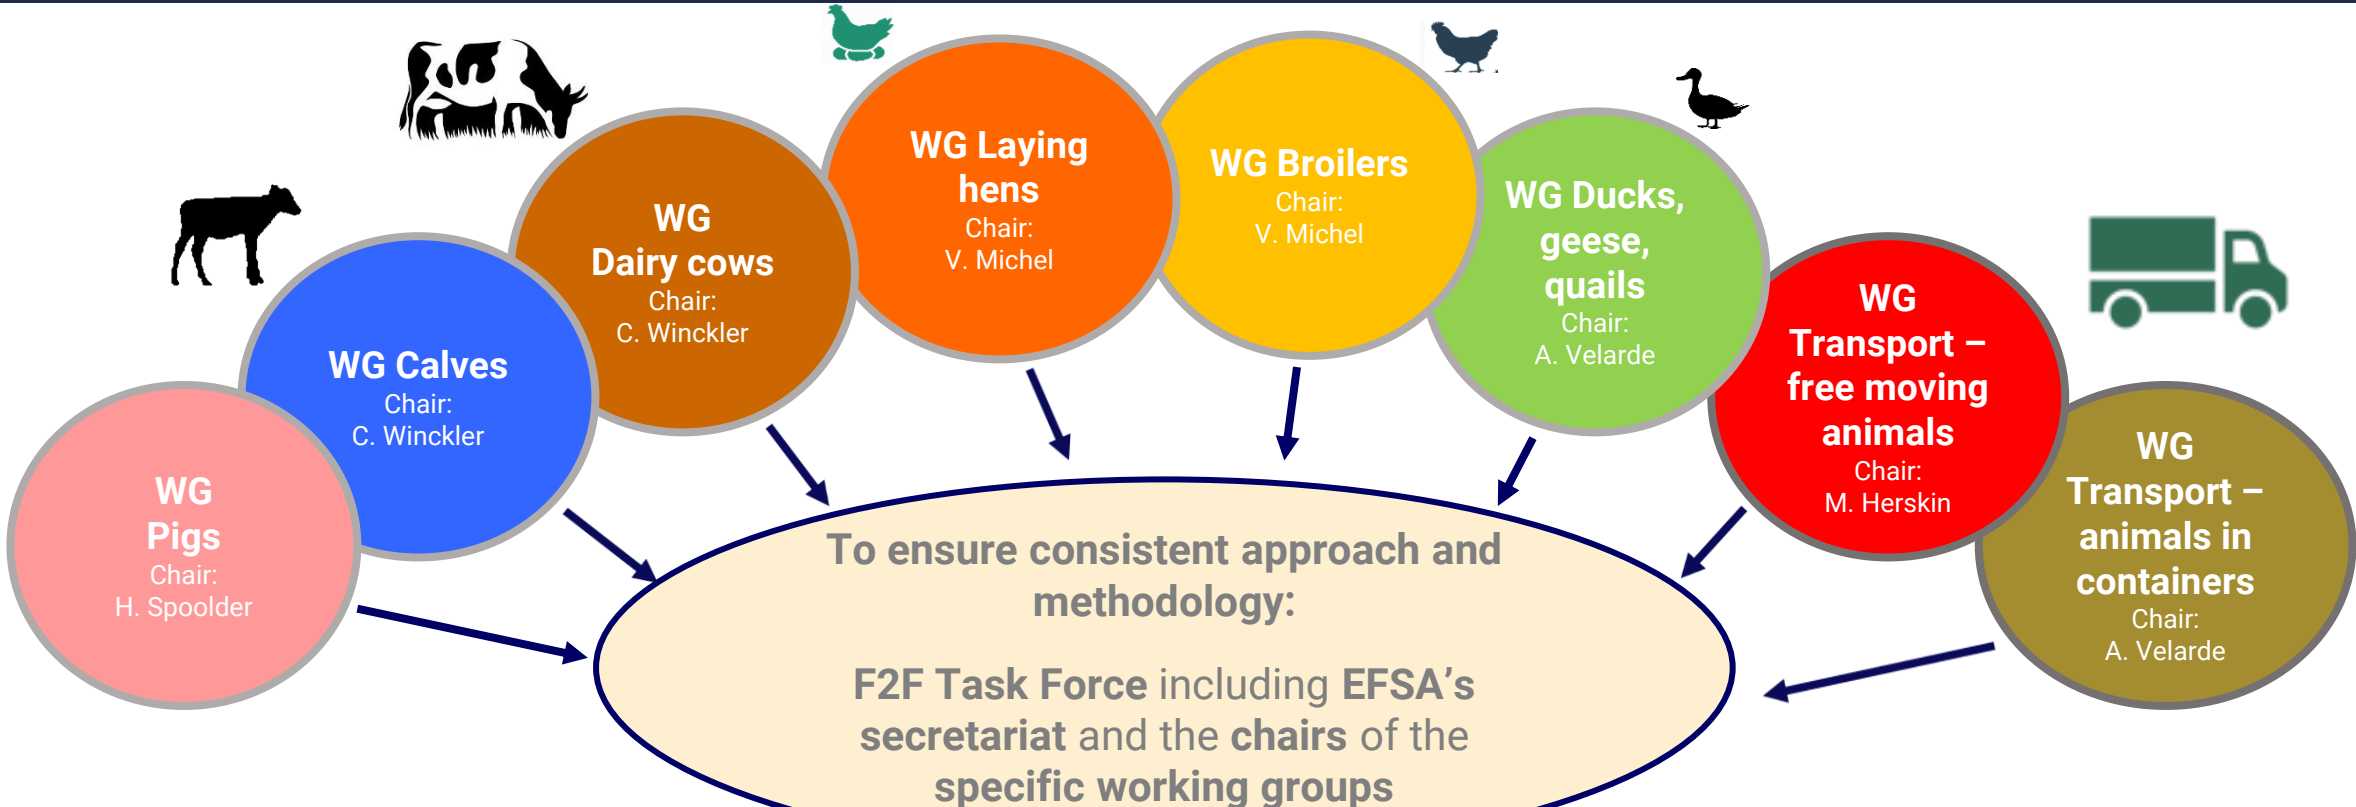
WG Pigs
Chair:
H. Spoolder

WG Calves
Chair:
C. Winckler

WG Dairy cows
Chair:
C. Winckler

WG Laying hens
Chair:
V. Michel

WG Broilers
Chair:
V. Michel

WG Ducks, geese, quails
Chair:
A. Velarde

WG Transport – free moving animals
Chair:
M. Herskin

WG Transport – animals in containers
Chair:
A. Velarde

To ensure consistent approach and methodology:

F2F Task Force including EFSA's secretariat and the chairs of the specific working groups